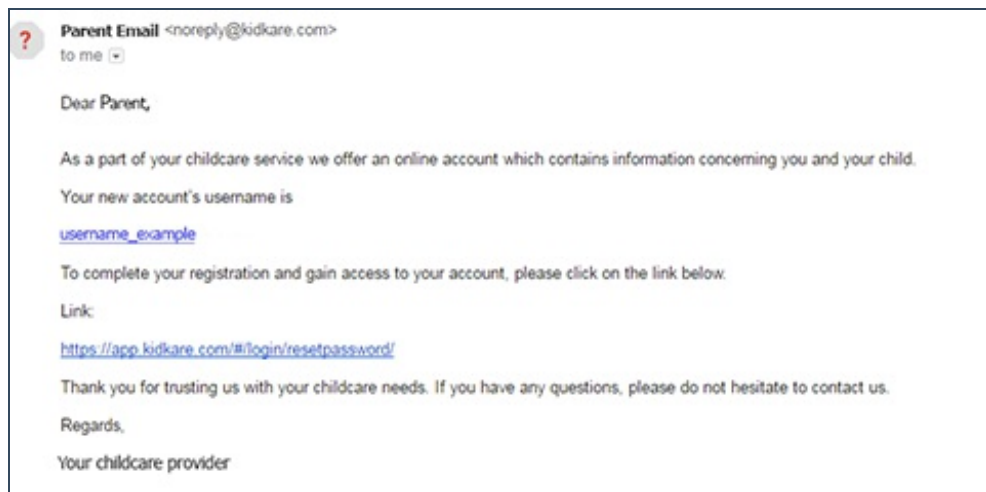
?

Parent Email <noreply@kidkare.com>
to me

Dear Parent,

As a part of your childcare service we offer an online account which contains information concerning you and your child.

Your new account's username is

username_example

To complete your registration and gain access to your account, please click on the link below.

Link:

https://app.kidkare.com/#/login/resetpassword/

Thank you for trusting us with your childcare needs. If you have any questions, please do not hesitate to contact us.

Regards,

Your childcare provider